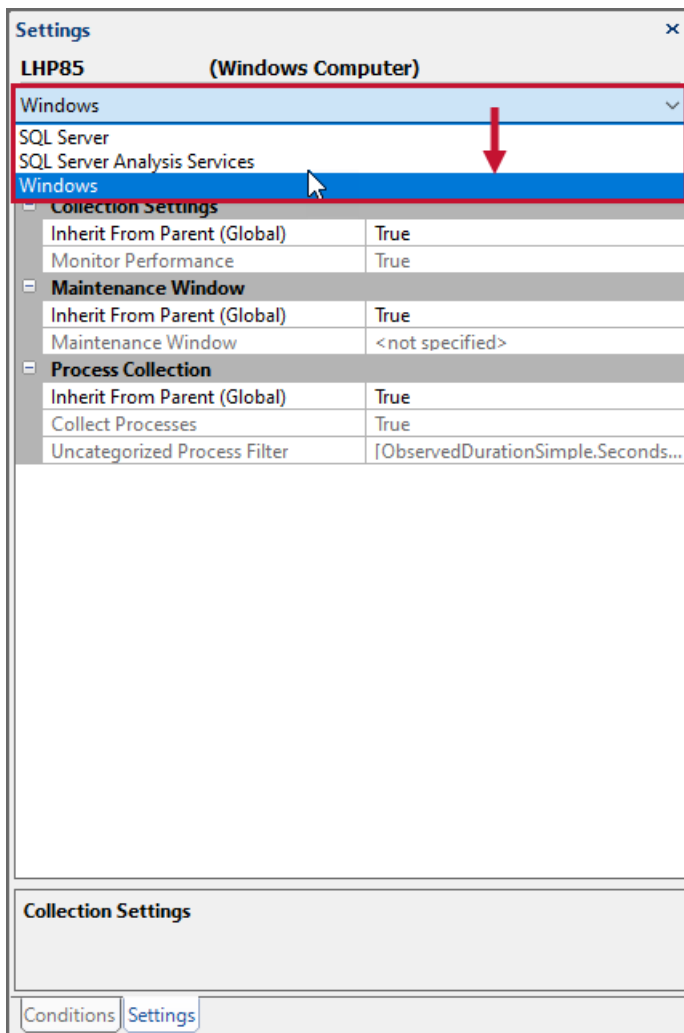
Settings ×

LHP85 (Windows Computer)

Windows

SQL Server
SQL Server Analysis Services
Windows

Collection Settings

| Inherit From Parent (Global) | True |
|---|---|
| Monitor Performance | True |

Maintenance Window

| Inherit From Parent (Global) | True |
|---|---|
| Maintenance Window | <not specified> |

Process Collection

| Inherit From Parent (Global) | True |
|---|---|
| Collect Processes | True |
| Uncategorized Process Filter | [ObservedDurationSimple.Seconds... |

Collection Settings

Conditions Settings